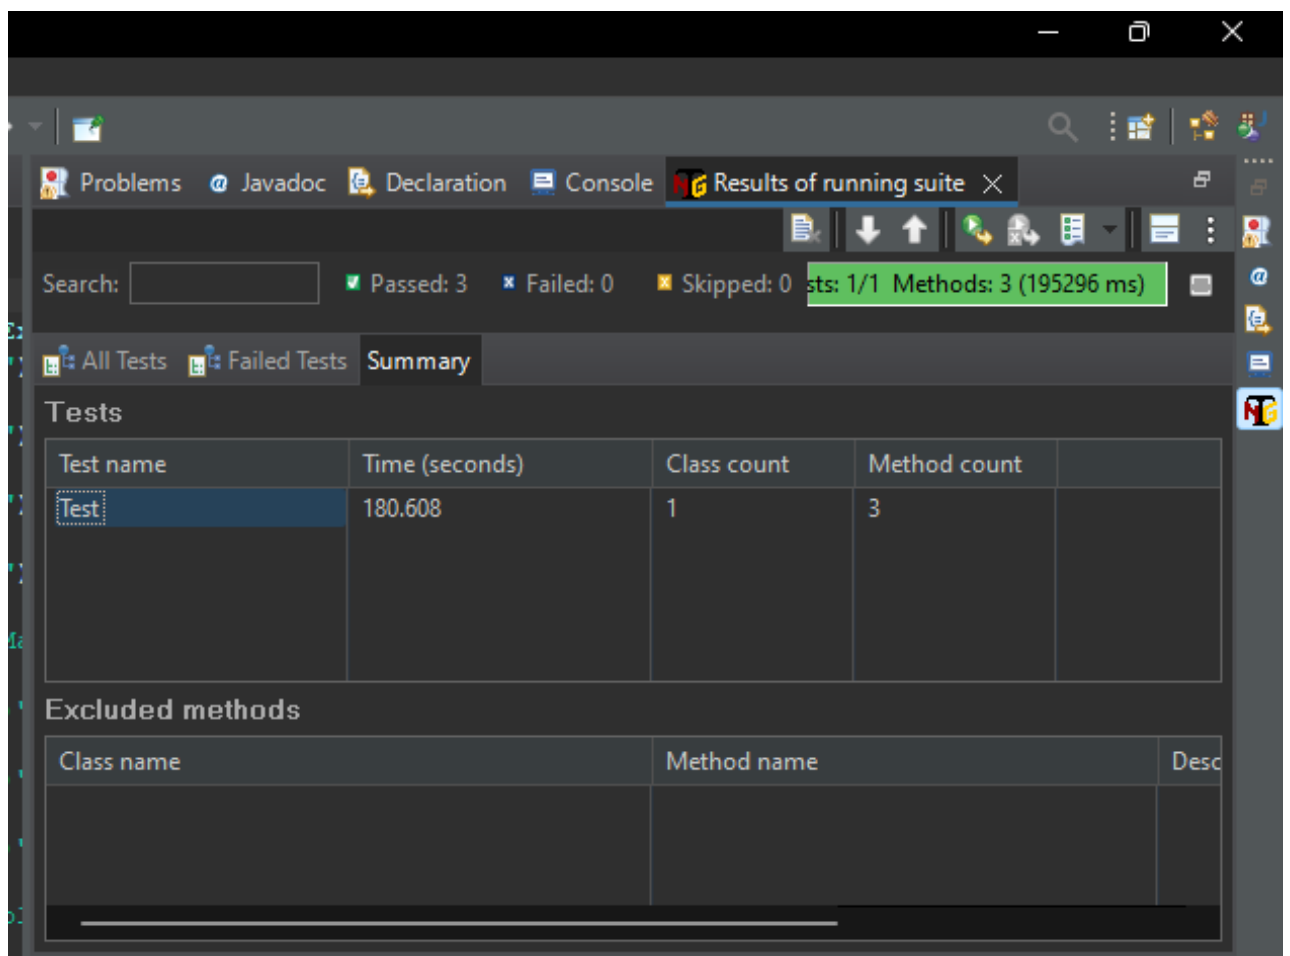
Problems @ Javadoc Declaration Console Results of running suite

Search: Passed: 3 Failed: 0 Skipped: 0 sts: 1/1 Methods: 3 (195296 ms)

All Tests Failed Tests Summary

Tests

| Test name | Time (seconds) | Class count | Method count | |
|---|---|---|---|---|
| Test | 180.608 | 1 | 3 | |

Excluded methods

| Class name | Method name | Desc |
|---|---|---|
| | | |